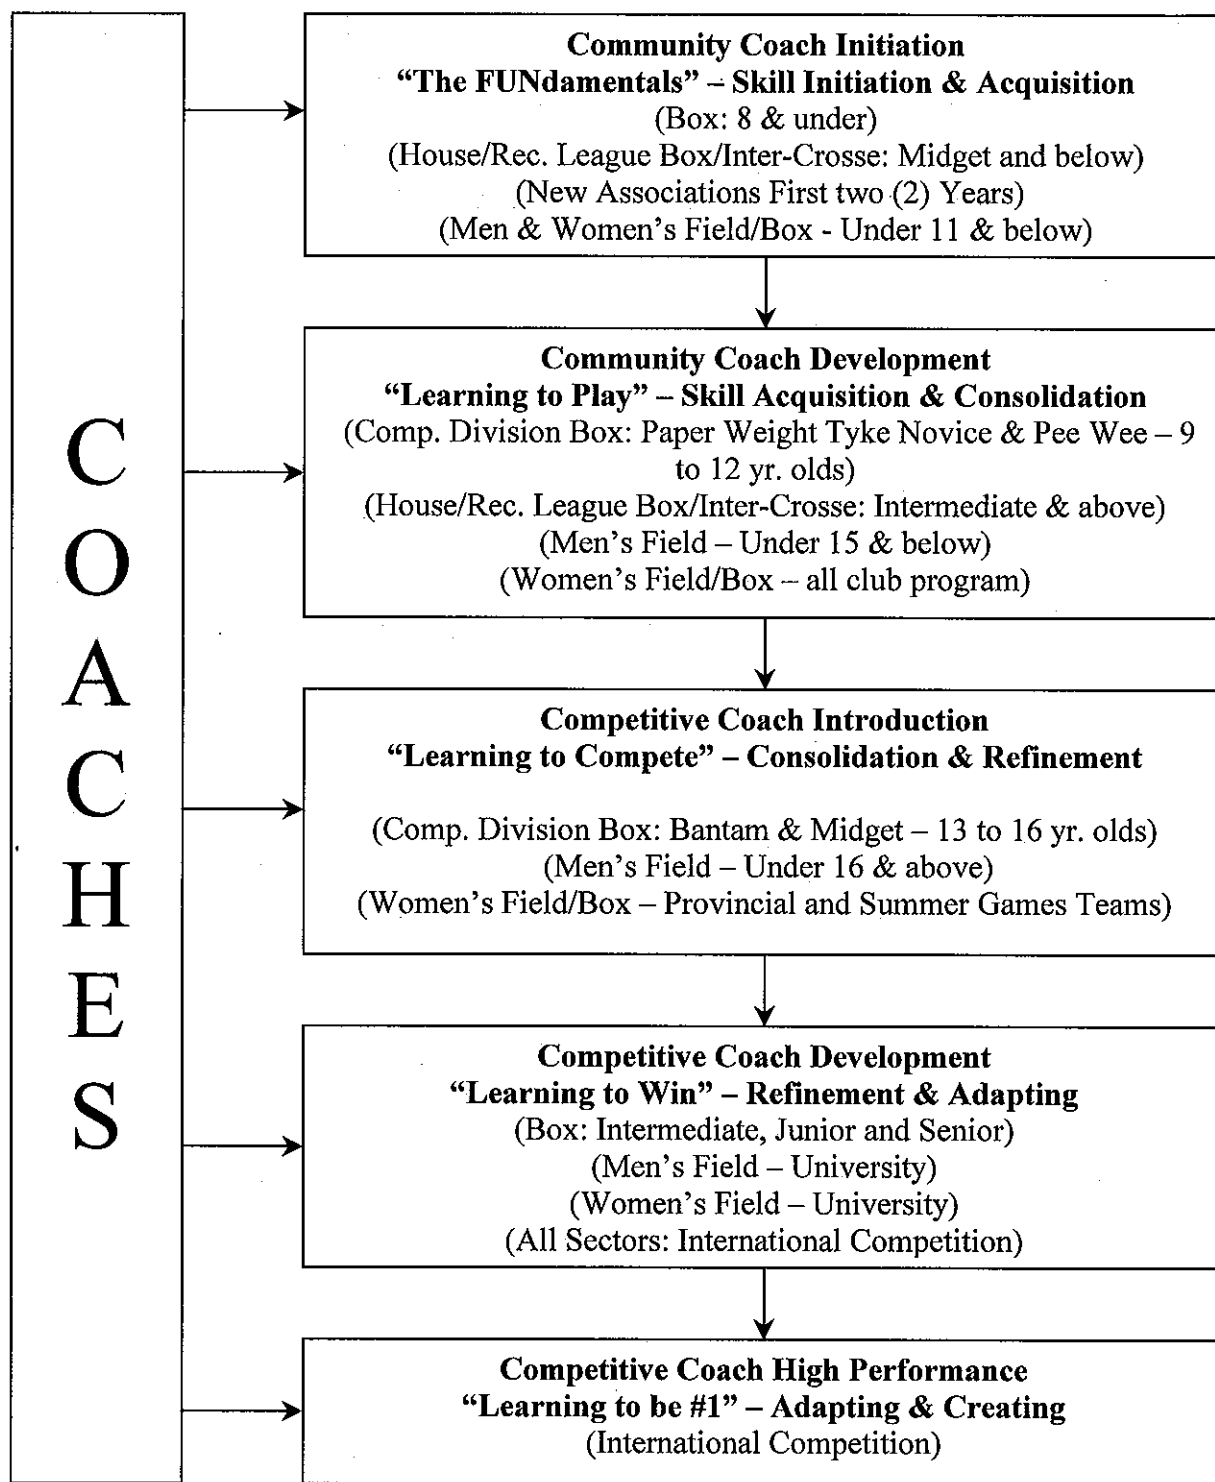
COACHES

Community Coach Initiation
"The FUNdamentals" – Skill Initiation & Acquisition
(Box: 8 & under)
(House/Rec. League Box/Inter-Crosse: Midget and below)
(New Associations First two (2) Years)
(Men & Women's Field/Box - Under 11 & below)

Community Coach Development
"Learning to Play" – Skill Acquisition & Consolidation
(Comp. Division Box: Paper Weight Tyke Novice & Pee Wee – 9 to 12 yr. olds)
(House/Rec. League Box/Inter-Crosse: Intermediate & above)
(Men's Field – Under 15 & below)
(Women's Field/Box – all club program)

Competitive Coach Introduction
"Learning to Compete" – Consolidation & Refinement

(Comp. Division Box: Bantam & Midget – 13 to 16 yr. olds)
(Men's Field – Under 16 & above)
(Women's Field/Box – Provincial and Summer Games Teams)

Competitive Coach Development
"Learning to Win" – Refinement & Adapting
(Box: Intermediate, Junior and Senior)
(Men's Field – University)
(Women's Field – University)
(All Sectors: International Competition)

Competitive Coach High Performance
"Learning to be #1" – Adapting & Creating
(International Competition)